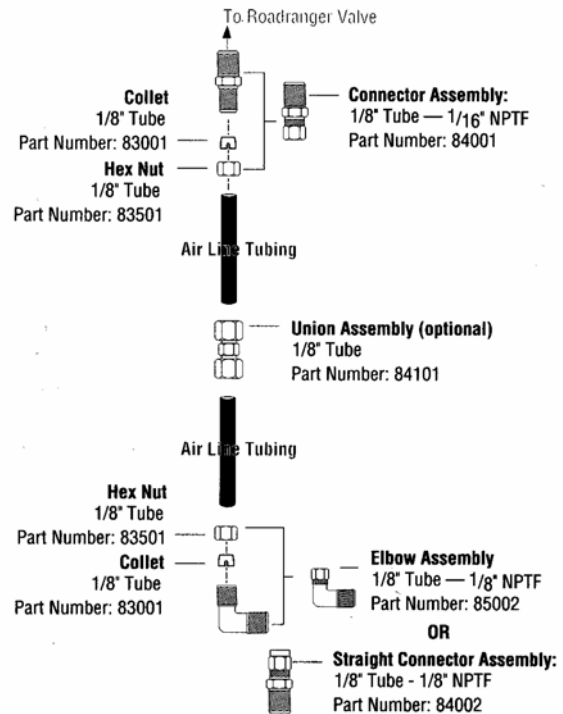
To Roadranger Valve

Collet
1/8" Tube
Part Number: 83001

Hex Nut
1/8" Tube
Part Number: 83501

Connector Assembly:
1/8" Tube — 1/16" NPTF
Part Number: 84001

Air Line Tubing

Union Assembly (optional)
1/8" Tube
Part Number: 84101

Air Line Tubing

Hex Nut
1/8" Tube
Part Number: 83501

Collet
1/8" Tube
Part Number: 83001

Elbow Assembly
1/8" Tube — 1/8" NPTF
Part Number: 85002

OR

Straight Connector Assembly:
1/8" Tube - 1/8" NPTF
Part Number: 84002